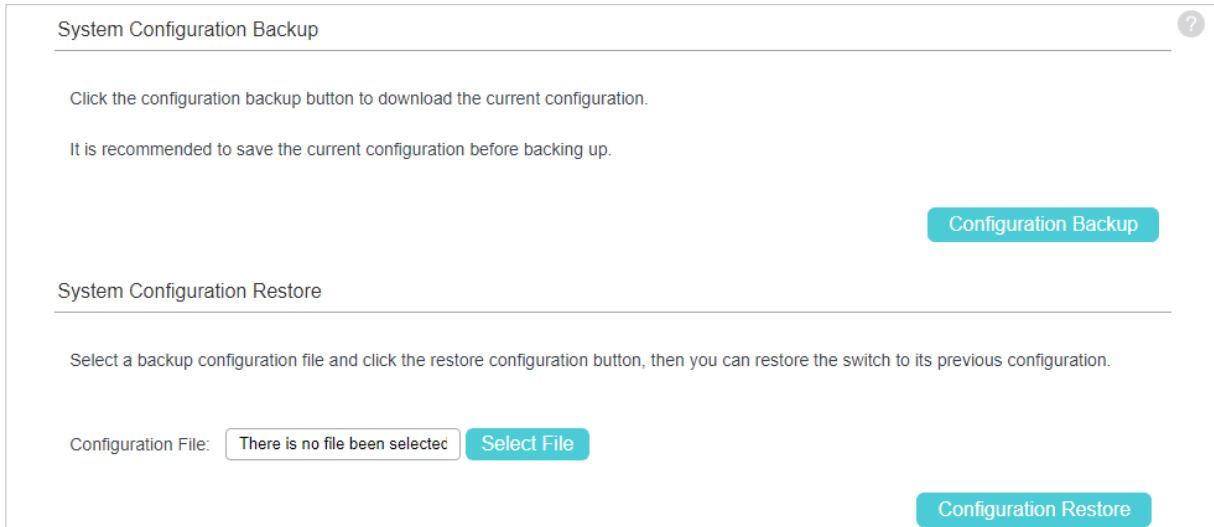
System Configuration Backup

?

Click the configuration backup button to download the current configuration.

It is recommended to save the current configuration before backing up.

Configuration Backup

System Configuration Restore

Select a backup configuration file and click the restore configuration button, then you can restore the switch to its previous configuration.

Configuration File: There is no file been selectec Select File

Configuration Restore